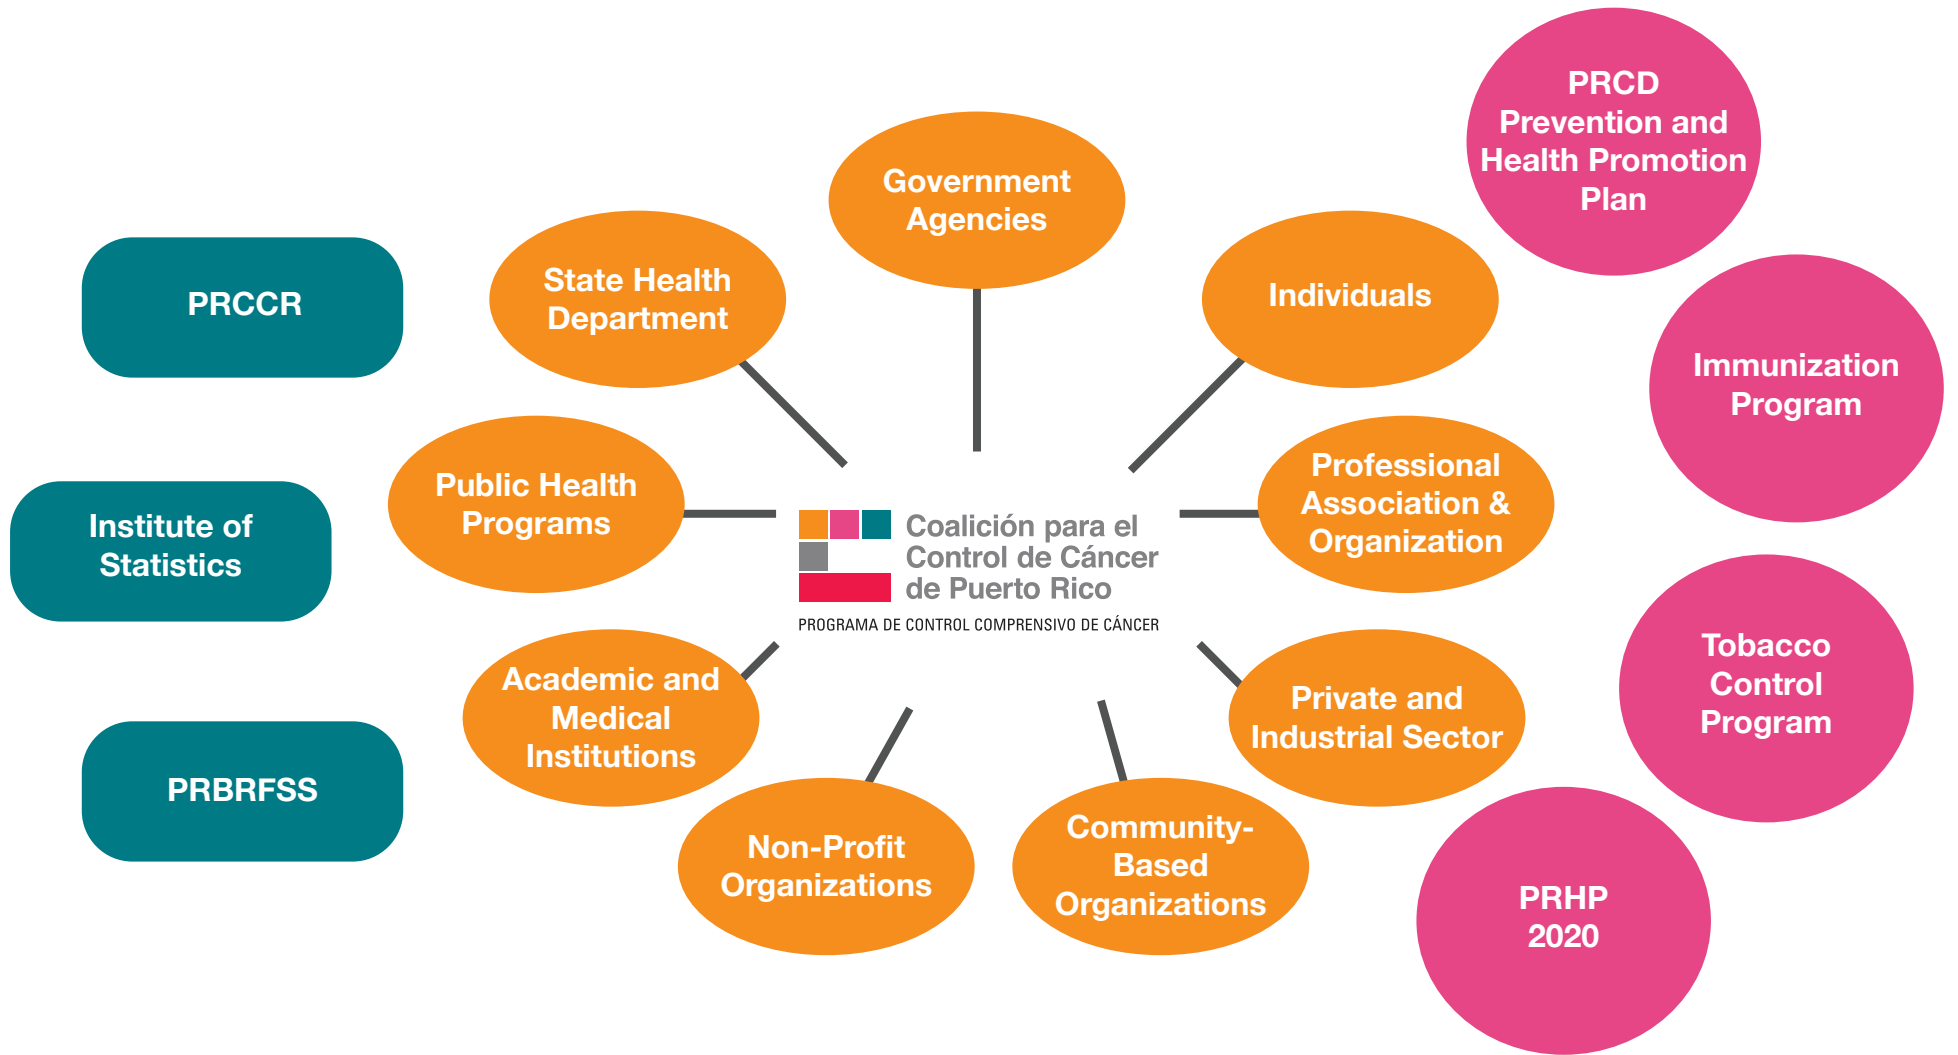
PRCCR

Institute of Statistics

PRBRFSS

State Health Department

Government Agencies

Individuals

Public Health Programs

Coalición para el Control de Cáncer de Puerto Rico

PROGRAMA DE CONTROL COMPRENSIVO DE CÁNCER

Professional Association & Organization

Academic and Medical Institutions

Private and Industrial Sector

Non-Profit Organizations

Community-Based Organizations

PRCD Prevention and Health Promotion Plan

Immunization Program

Tobacco Control Program

PRHP 2020